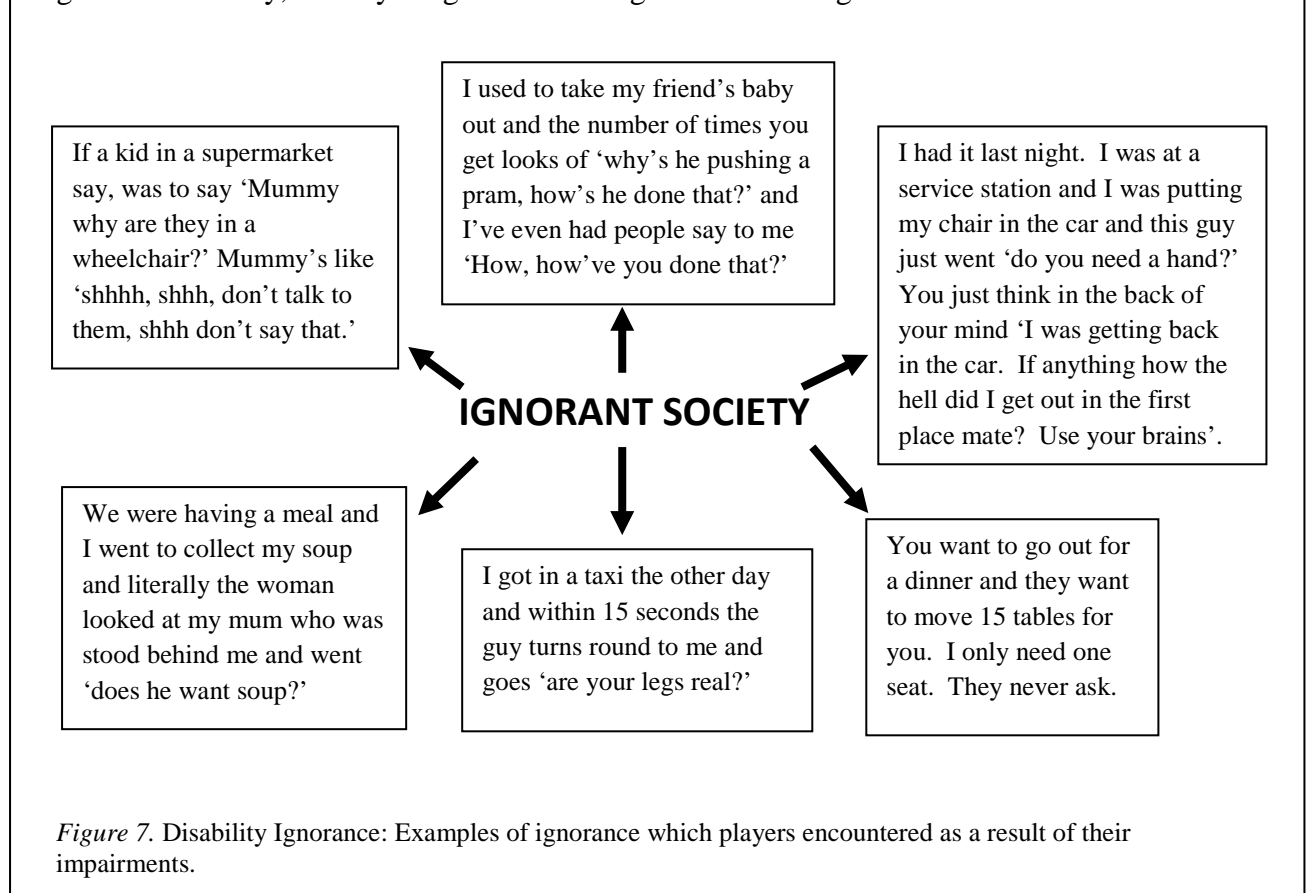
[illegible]

I used to take my friend's baby out and the number of times you get looks of 'why's he pushing a pram, how's he done that?' and I've even had people say to me 'How, how've you done that?'

If a kid in a supermarket say, was to say 'Mummy why are they in a wheelchair?' Mummy's like 'shhhh, shhh, don't talk to them, shhh don't say that.'

I had it last night. I was at a service station and I was putting my chair in the car and this guy just went 'do you need a hand?' You just think in the back of your mind 'I was getting back in the car. If anything how the hell did I get out in the first place mate? Use your brains'.

IGNORANT SOCIETY

We were having a meal and I went to collect my soup and literally the woman looked at my mum who was stood behind me and went 'does he want soup?'

I got in a taxi the other day and within 15 seconds the guy turns round to me and goes 'are your legs real?'

You want to go out for a dinner and they want to move 15 tables for you. I only need one seat. They never ask.

*Figure 7.* Disability Ignorance: Examples of ignorance which players encountered as a result of their impairments.